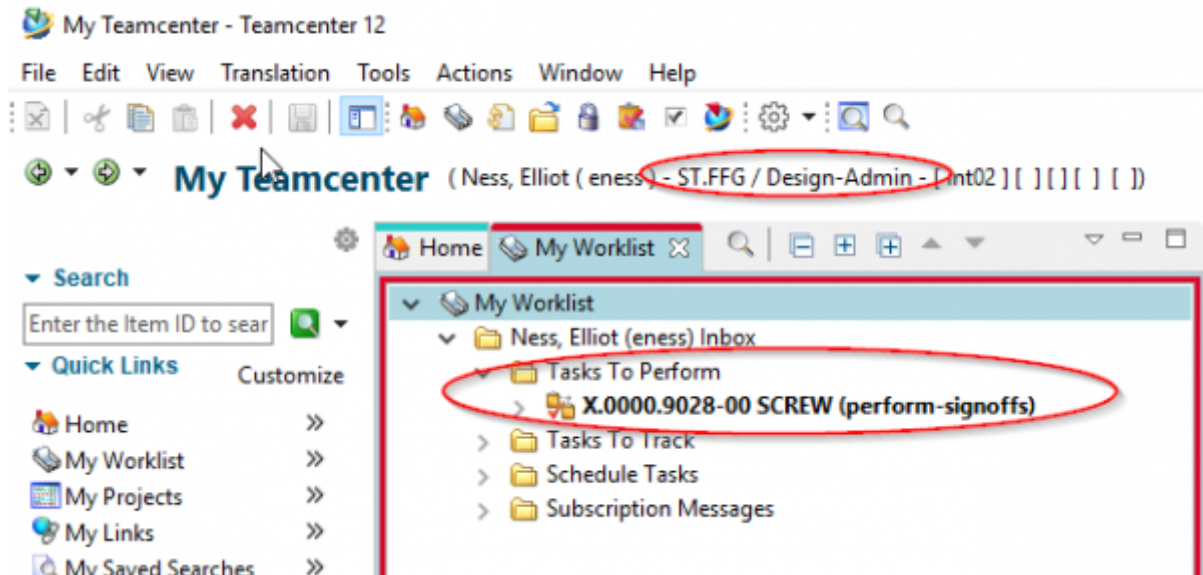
My Teamcenter - Teamcenter 12

File Edit View Translation Tools Actions Window Help

My Teamcenter (Ness, Elliot ( eness ) - ST.FFG / Design-Admin - [ int02 ] [ ] [ ] [ ] [ ])

Search

Enter the Item ID to sear

Quick Links

Customize

Home »
My Worklist »
My Projects »
My Links »
My Saved Searches »

Home My Worklist

My Worklist
Ness, Elliot (eness) Inbox
Tasks To Perform
X.0000.9028-00 SCREW (perform-signoffs)
Tasks To Track
Schedule Tasks
Subscription Messages